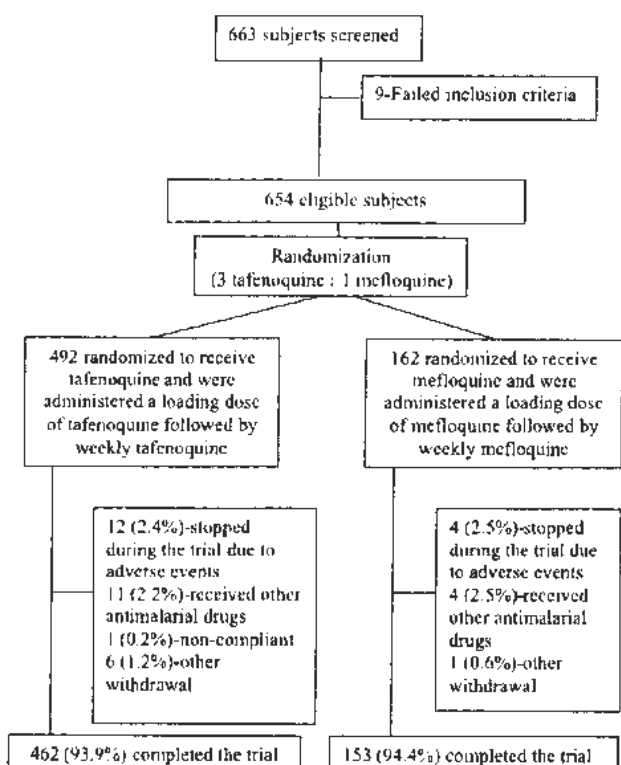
663 subjects screened

9-Failed inclusion criteria

654 eligible subjects

Randomization (3 tafenoquine : 1 mefloquine)

492 randomized to receive tafenoquine and were administered a loading dose of tafenoquine followed by weekly tafenoquine

162 randomized to receive mefloquine and were administered a loading dose of mefloquine followed by weekly mefloquine

12 (2.4%)-stopped during the trial due to adverse events
11 (2.2%)-received other antimalarial drugs
1 (0.2%)-non-compliant
6 (1.2%)-other withdrawal

4 (2.5%)-stopped during the trial due to adverse events
4 (2.5%)-received other antimalarial drugs
1 (0.6%)-other withdrawal

462 (93.9%) completed the trial

153 (94.4%) completed the trial